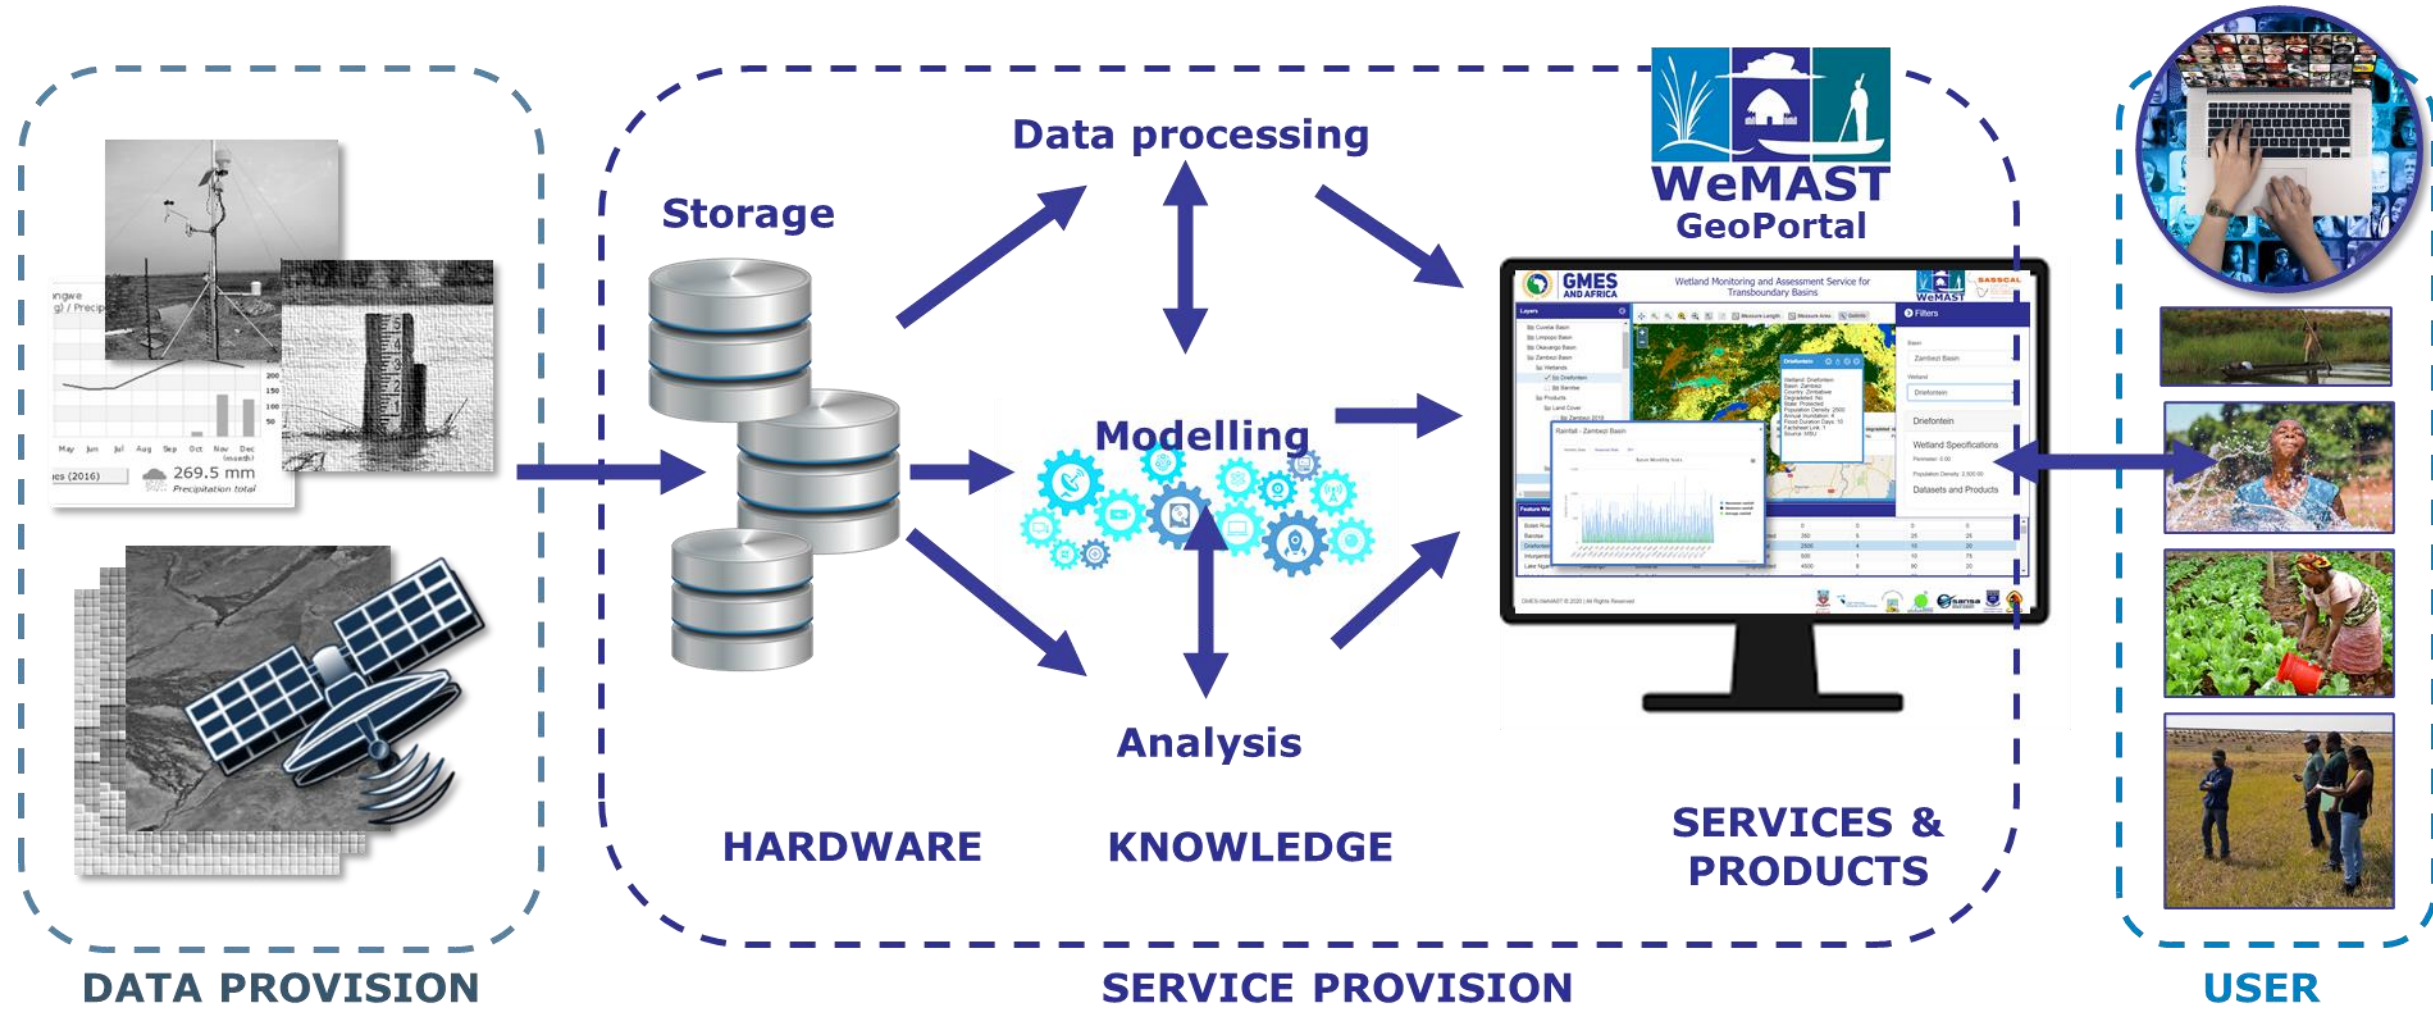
ngwe
g) / Precip

May Jun Jul Aug Sep Oct Nov Dec

es (2016)

269.5 mm
Precipitation total

Storage

Data processing

Modelling

Analysis

WeMAST
GeoPortal

GMES AND AFRICA

Wetland Monitoring and Assessment Service for Transboundary Basins

WeMAST

SASSCAL

Filters

Rainfall - Zambezi Basin

Driefontein

Wetland Specifications

Datasets and Products

HARDWARE

KNOWLEDGE

SERVICES & PRODUCTS

DATA PROVISION

SERVICE PROVISION

USER